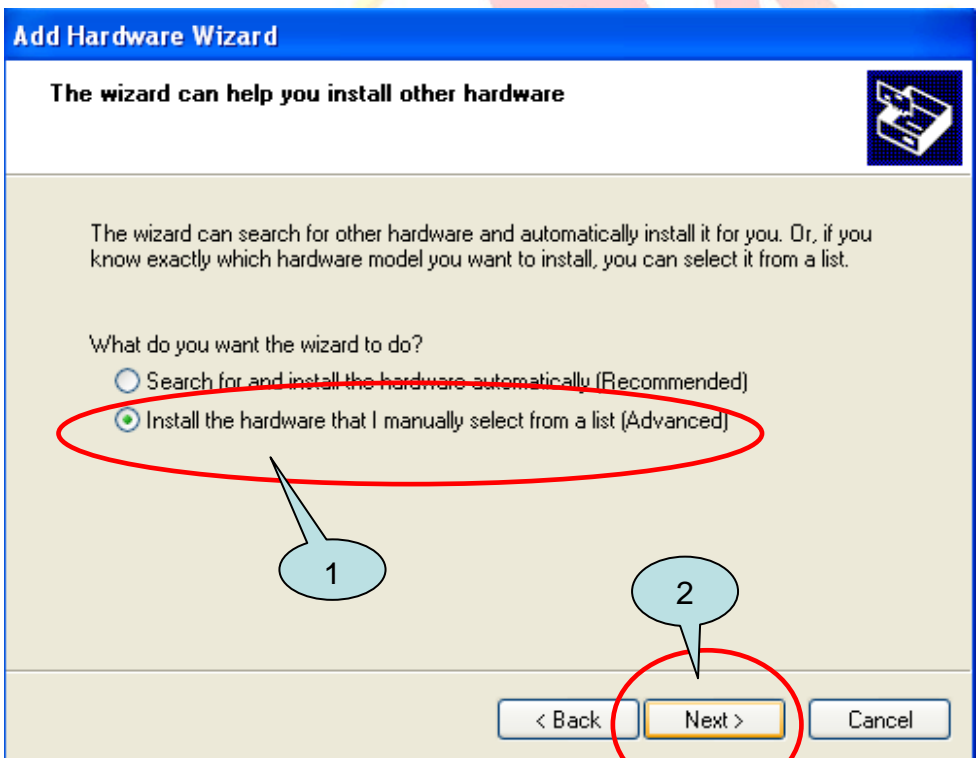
Add Hardware Wizard

The wizard can help you install other hardware

The wizard can search for other hardware and automatically install it for you. Or, if you know exactly which hardware model you want to install, you can select it from a list.

What do you want the wizard to do?

Search for and install the hardware automatically (Recommended)

Install the hardware that I manually select from a list (Advanced)

1

2

< Back

Next >

Cancel